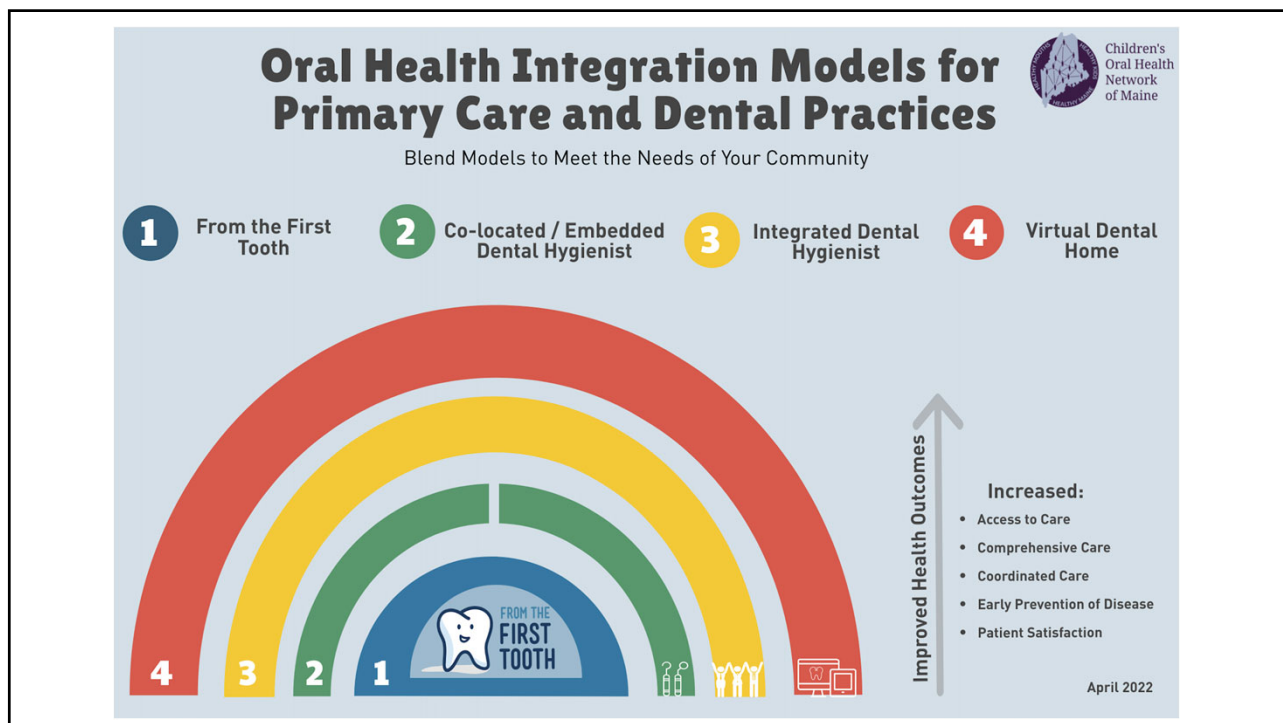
Oral Health Integration Models for Primary Care and Dental Practices

Blend Models to Meet the Needs of Your Community

Children's Oral Health Network of Maine

1 From the First Tooth

2 Co-located / Embedded Dental Hygienist

3 Integrated Dental Hygienist

4 Virtual Dental Home

FROM THE FIRST TOOTH

4 3 2 1

Improved Health Outcomes

Increased:
• Access to Care
• Comprehensive Care
• Coordinated Care
• Early Prevention of Disease
• Patient Satisfaction

April 2022